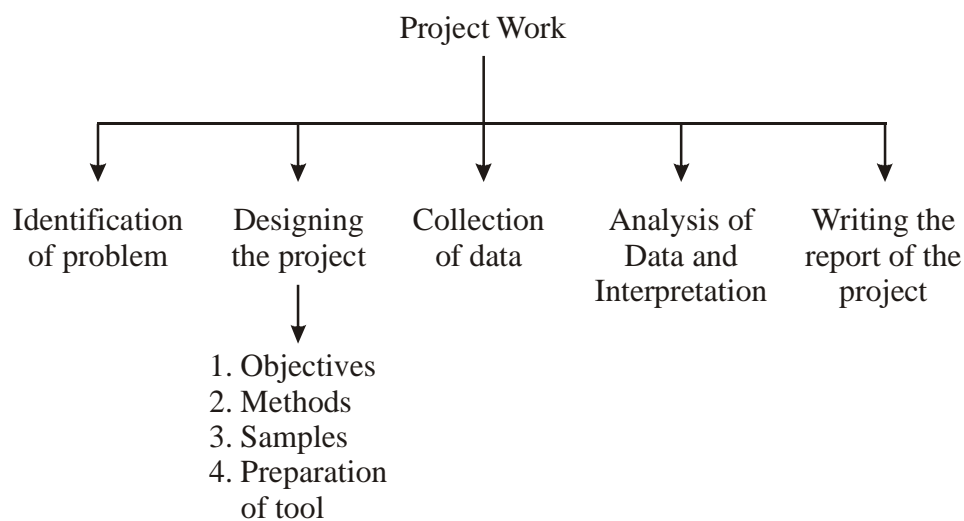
Project Work

Identification of problem

Designing the project

1. Objectives
2. Methods
3. Samples
4. Preparation of tool

Collection of data

Analysis of Data and Interpretation

Writing the report of the project